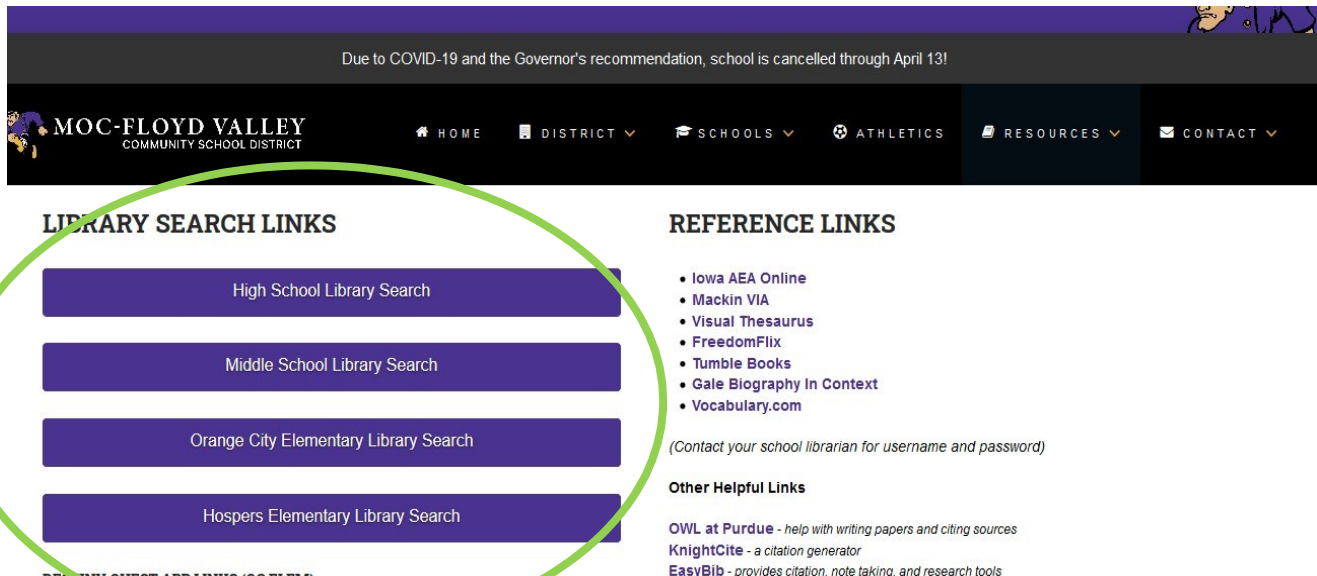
Due to COVID-19 and the Governor's recommendation, school is cancelled through April 13!

MOC-FLOYD VALLEY
COMMUNITY SCHOOL DISTRICT

HOME DISTRICT SCHOOLS ATHLETICS RESOURCES CONTACT

LIBRARY SEARCH LINKS

High School Library Search

Middle School Library Search

Orange City Elementary Library Search

Hospers Elementary Library Search

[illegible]

REFERENCE LINKS

• Iowa AEA Online
• Mackin VIA
• Visual Thesaurus
• FreedomFlix
• Tumble Books
• Gale Biography In Context
• Vocabulary.com

(Contact your school librarian for username and password)

Other Helpful Links

OWL at Purdue - help with writing papers and citing sources
KnightCite - a citation generator
EasyBib - provides citation, note taking, and research tools